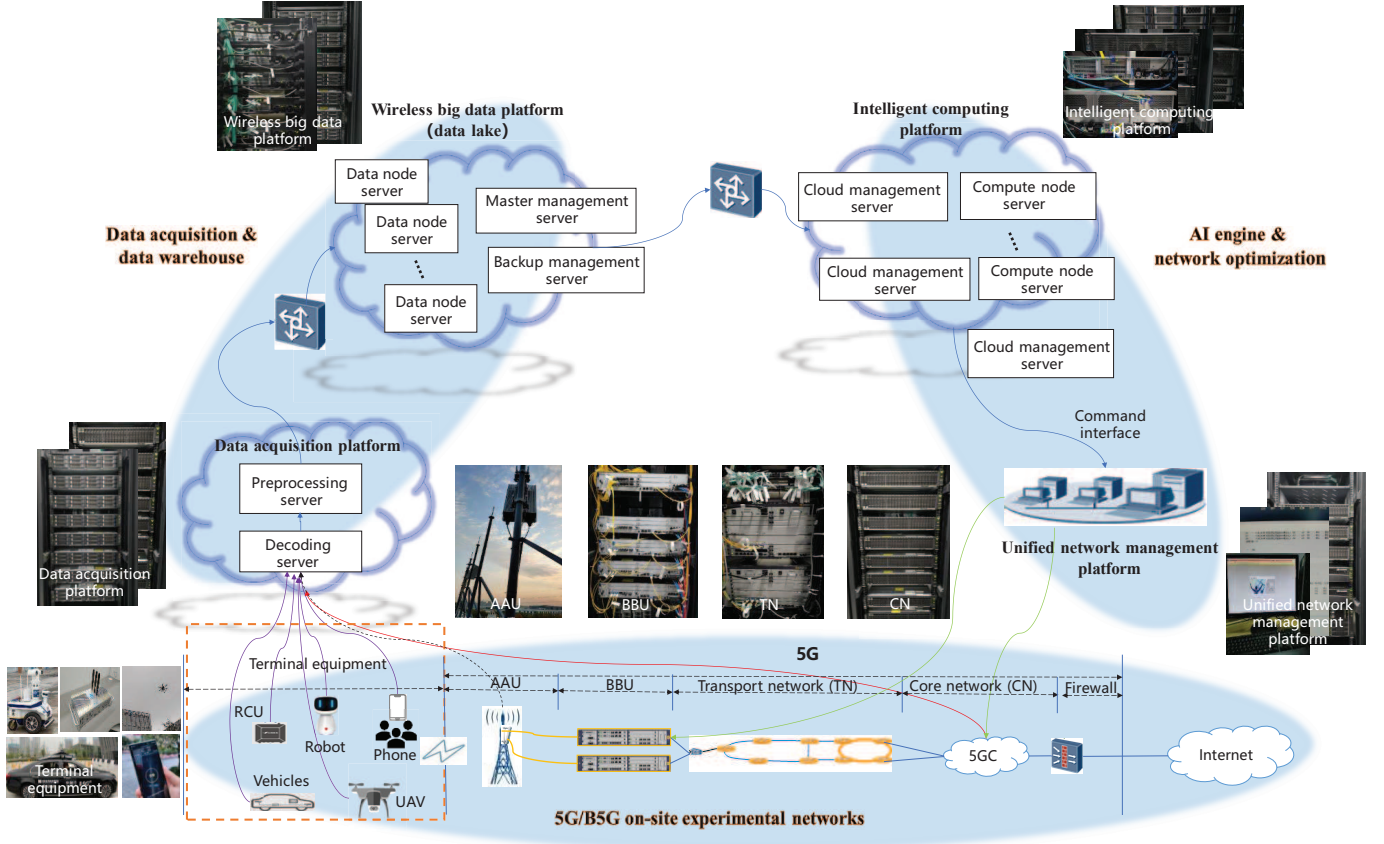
Wireless big data platform

Wireless big data platform
(data lake)

Intelligent computing platform

Intelligent computing platform

Data node server

Data node server

Data node server

Master management server

Backup management server

Cloud management server

Compute node server

Cloud management server

Compute node server

Cloud management server

Data acquisition & data warehouse

AI engine & network optimization

Command interface

Data acquisition platform

Preprocessing server

Decoding server

Data acquisition platform

AAU

BBU

TN

CN

Unified network management platform

Unified network management platform

5G

Terminal equipment

AAU

BBU

Transport network (TN)

Core network (CN)

Firewall

RCU

Robot

Phone

Vehicles

UAV

Terminal equipment

5GC

Internet

5G/B5G on-site experimental networks